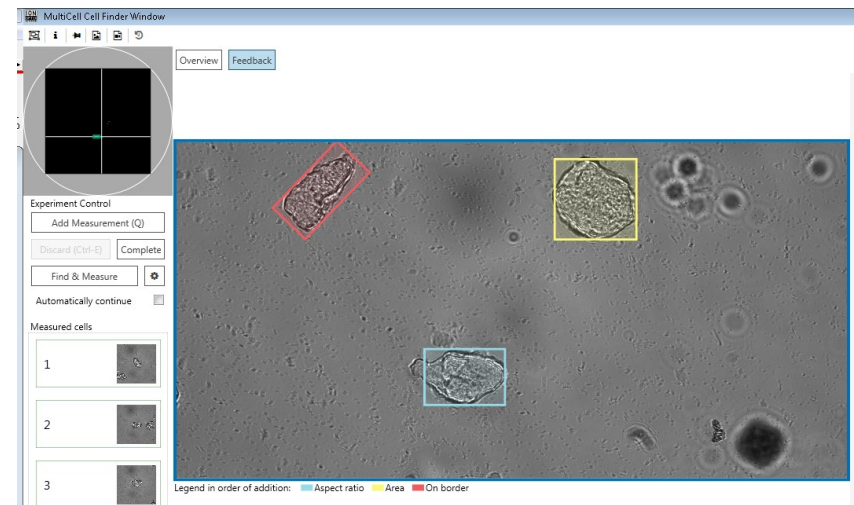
MultiCell Cell Finder Window

Overview
Feedback

Experiment Control
Add Measurement (Q)
Discard (Ctrl-E)
Complete
Find & Measure
Automatically continue

Measured cells
1
2
3

Legend in order of addition: Aspect ratio Area On border